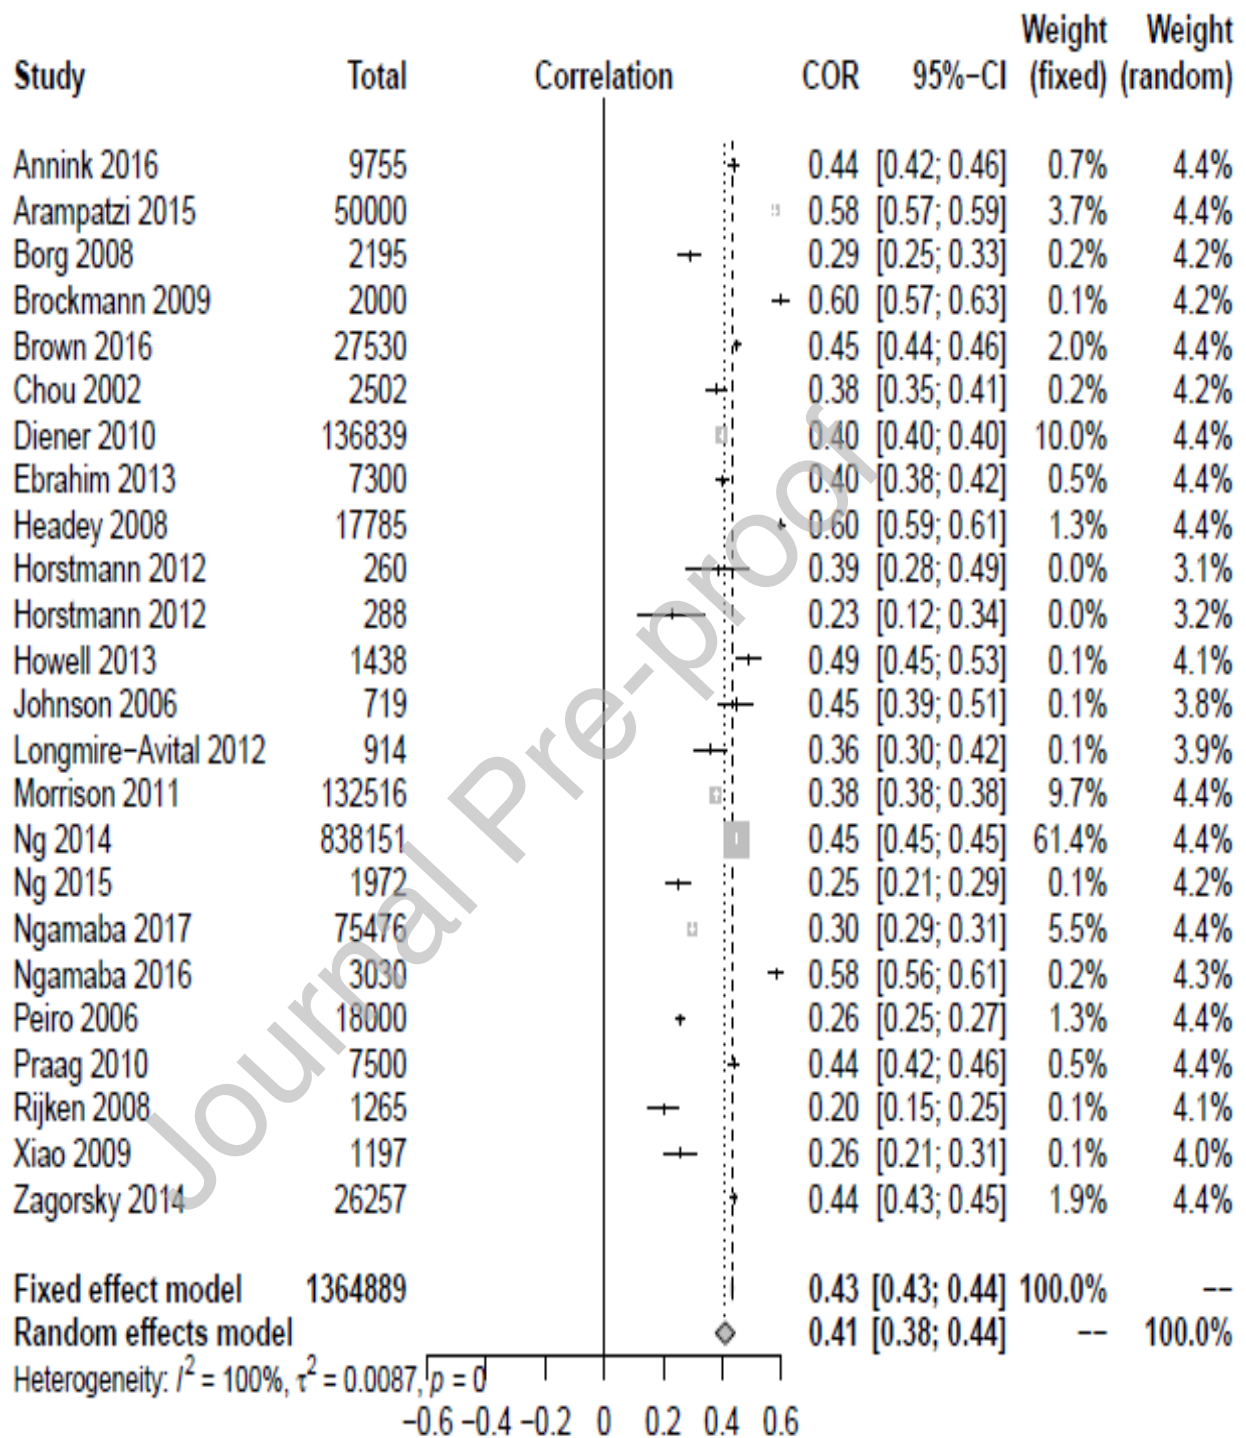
| Study | Total | Correlation | COR | 95%-CI | Weight (fixed) | Weight (random) |
|---|---|---|---|---|---|---|
| Annink 2016 | 9755 | | 0.44 | [0.42; 0.46] | 0.7% | 4.4% |
| Arampatzi 2015 | 50000 | | 0.58 | [0.57; 0.59] | 3.7% | 4.4% |
| Borg 2008 | 2195 | | 0.29 | [0.25; 0.33] | 0.2% | 4.2% |
| Brockmann 2009 | 2000 | | 0.60 | [0.57; 0.63] | 0.1% | 4.2% |
| Brown 2016 | 27530 | | 0.45 | [0.44; 0.46] | 2.0% | 4.4% |
| Chou 2002 | 2502 | | 0.38 | [0.35; 0.41] | 0.2% | 4.2% |
| Diener 2010 | 136839 | | 0.40 | [0.40; 0.40] | 10.0% | 4.4% |
| Ebrahim 2013 | 7300 | | 0.40 | [0.38; 0.42] | 0.5% | 4.4% |
| Headey 2008 | 17785 | | 0.60 | [0.59; 0.61] | 1.3% | 4.4% |
| Horstmann 2012 | 260 | | 0.39 | [0.28; 0.49] | 0.0% | 3.1% |
| Horstmann 2012 | 288 | | 0.23 | [0.12; 0.34] | 0.0% | 3.2% |
| Howell 2013 | 1438 | | 0.49 | [0.45; 0.53] | 0.1% | 4.1% |
| Johnson 2006 | 719 | | 0.45 | [0.39; 0.51] | 0.1% | 3.8% |
| Longmire-Avital 2012 | 914 | | 0.36 | [0.30; 0.42] | 0.1% | 3.9% |
| Morrison 2011 | 132516 | | 0.38 | [0.38; 0.38] | 9.7% | 4.4% |
| Ng 2014 | 838151 | | 0.45 | [0.45; 0.45] | 61.4% | 4.4% |
| Ng 2015 | 1972 | | 0.25 | [0.21; 0.29] | 0.1% | 4.2% |
| Ngamaba 2017 | 75476 | | 0.30 | [0.29; 0.31] | 5.5% | 4.4% |
| Ngamaba 2016 | 3030 | | 0.58 | [0.56; 0.61] | 0.2% | 4.3% |
| Peiro 2006 | 18000 | | 0.26 | [0.25; 0.27] | 1.3% | 4.4% |
| Praag 2010 | 7500 | | 0.44 | [0.42; 0.46] | 0.5% | 4.4% |
| Rijken 2008 | 1265 | | 0.20 | [0.15; 0.25] | 0.1% | 4.1% |
| Xiao 2009 | 1197 | | 0.26 | [0.21; 0.31] | 0.1% | 4.0% |
| Zagorsky 2014 | 26257 | | 0.44 | [0.43; 0.45] | 1.9% | 4.4% |
| **Fixed effect model** | **1364889** | | **0.43** | **[0.43; 0.44]** | **100.0%** | -- |
| **Random effects model** | | | **0.41** | **[0.38; 0.44]** | -- | **100.0%** |

Heterogeneity: $I^2 = 100\%$, $\tau^2 = 0.0087$, $p = 0$

-0.6 -0.4 -0.2 0 0.2 0.4 0.6

Journal Pre-proof